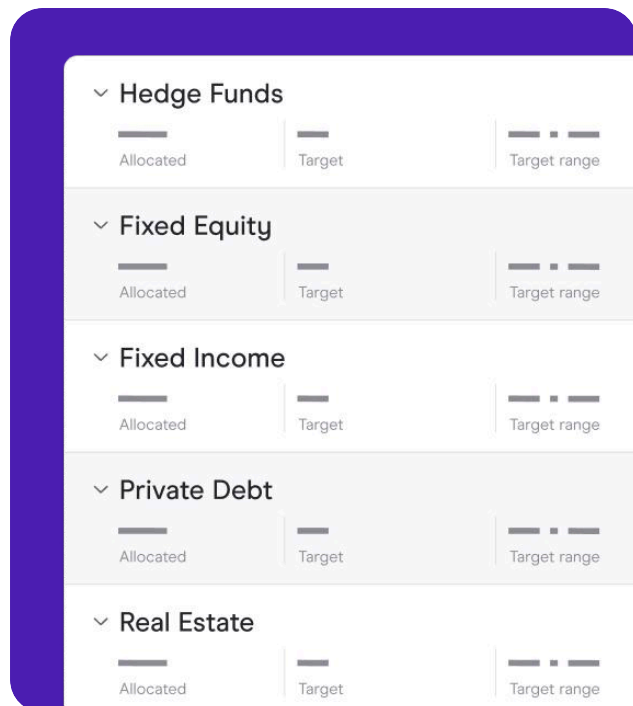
Hedge Funds

Allocated | Target | Target range

Fixed Equity

Allocated | Target | Target range

Fixed Income

Allocated | Target | Target range

Private Debt

Allocated | Target | Target range

Real Estate

Allocated | Target | Target range